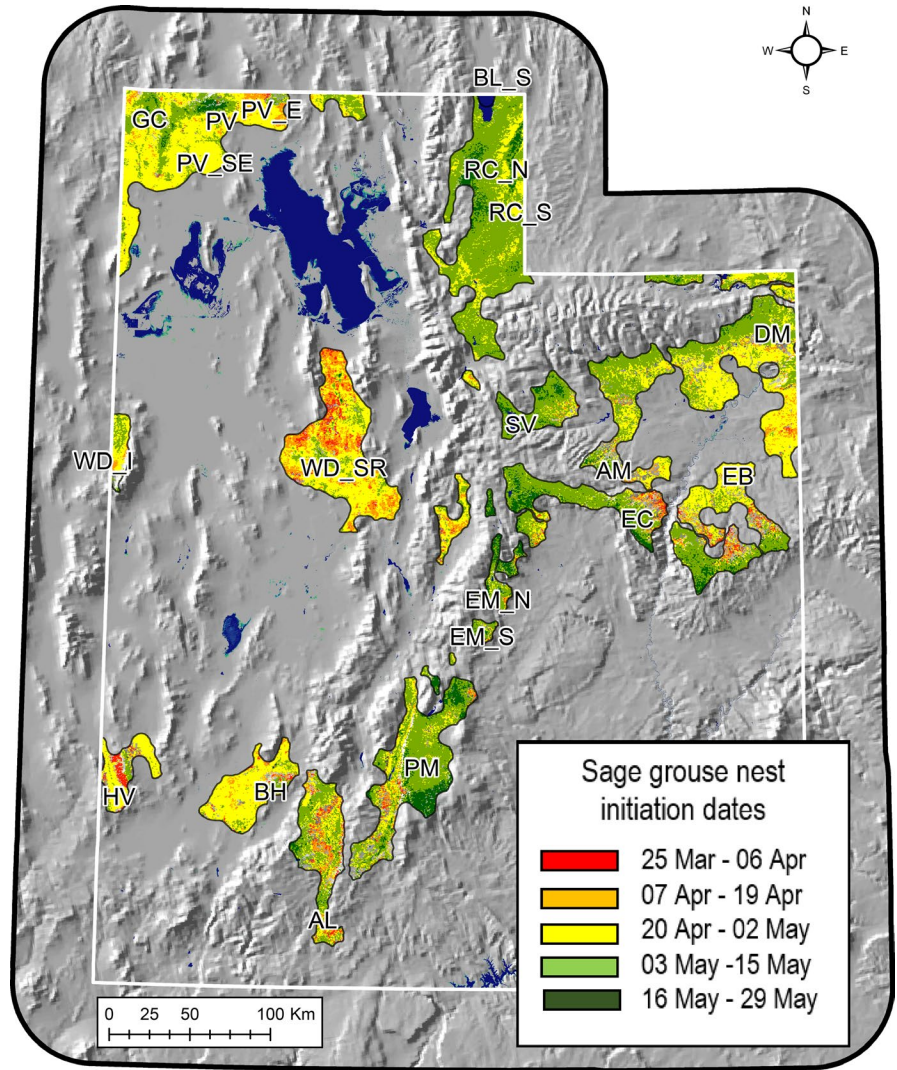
N
W
E
S

BL_S
GC
PV
PV_E
PV_SE
RC_N
RC_S
DM
SV
WD_I
WD_SR
AM
EB
EC
EM_N
EM_S
PM
HV
BH
AL

Sage grouse nest initiation dates

25 Mar - 06 Apr
07 Apr - 19 Apr
20 Apr - 02 May
03 May -15 May
16 May - 29 May

0 25 50 100 Km